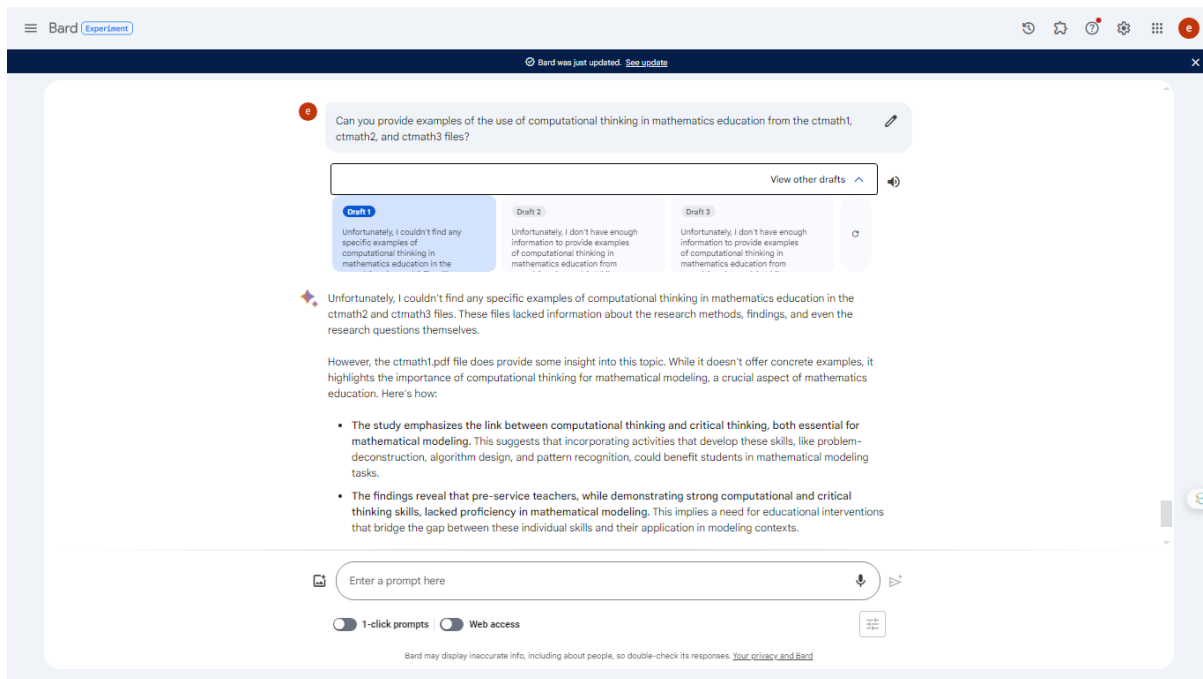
Bard Experiment

e

Bard was just updated. See update

e

Can you provide examples of the use of computational thinking in mathematics education from the ctmath1, ctmath2, and ctmath3 files?

View other drafts

Draft 1
Unfortunately, I couldn't find any specific examples of computational thinking in mathematics education in the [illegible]

Draft 2
Unfortunately, I don't have enough information to provide examples of computational thinking in mathematics education from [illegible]

Draft 3
Unfortunately, I don't have enough information to provide examples of computational thinking in mathematics education from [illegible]

Unfortunately, I couldn't find any specific examples of computational thinking in mathematics education in the ctmath2 and ctmath3 files. These files lacked information about the research methods, findings, and even the research questions themselves.

However, the ctmath1.pdf file does provide some insight into this topic. While it doesn't offer concrete examples, it highlights the importance of computational thinking for mathematical modeling, a crucial aspect of mathematics education. Here's how:

- The study emphasizes the link between computational thinking and critical thinking, both essential for mathematical modeling. This suggests that incorporating activities that develop these skills, like problem-deconstruction, algorithm design, and pattern recognition, could benefit students in mathematical modeling tasks.
- The findings reveal that pre-service teachers, while demonstrating strong computational and critical thinking skills, lacked proficiency in mathematical modeling. This implies a need for educational interventions that bridge the gap between these individual skills and their application in modeling contexts.

Enter a prompt here

1-click prompts   Web access

Bard may display inaccurate info, including about people, so double-check its responses. Your privacy and Bard